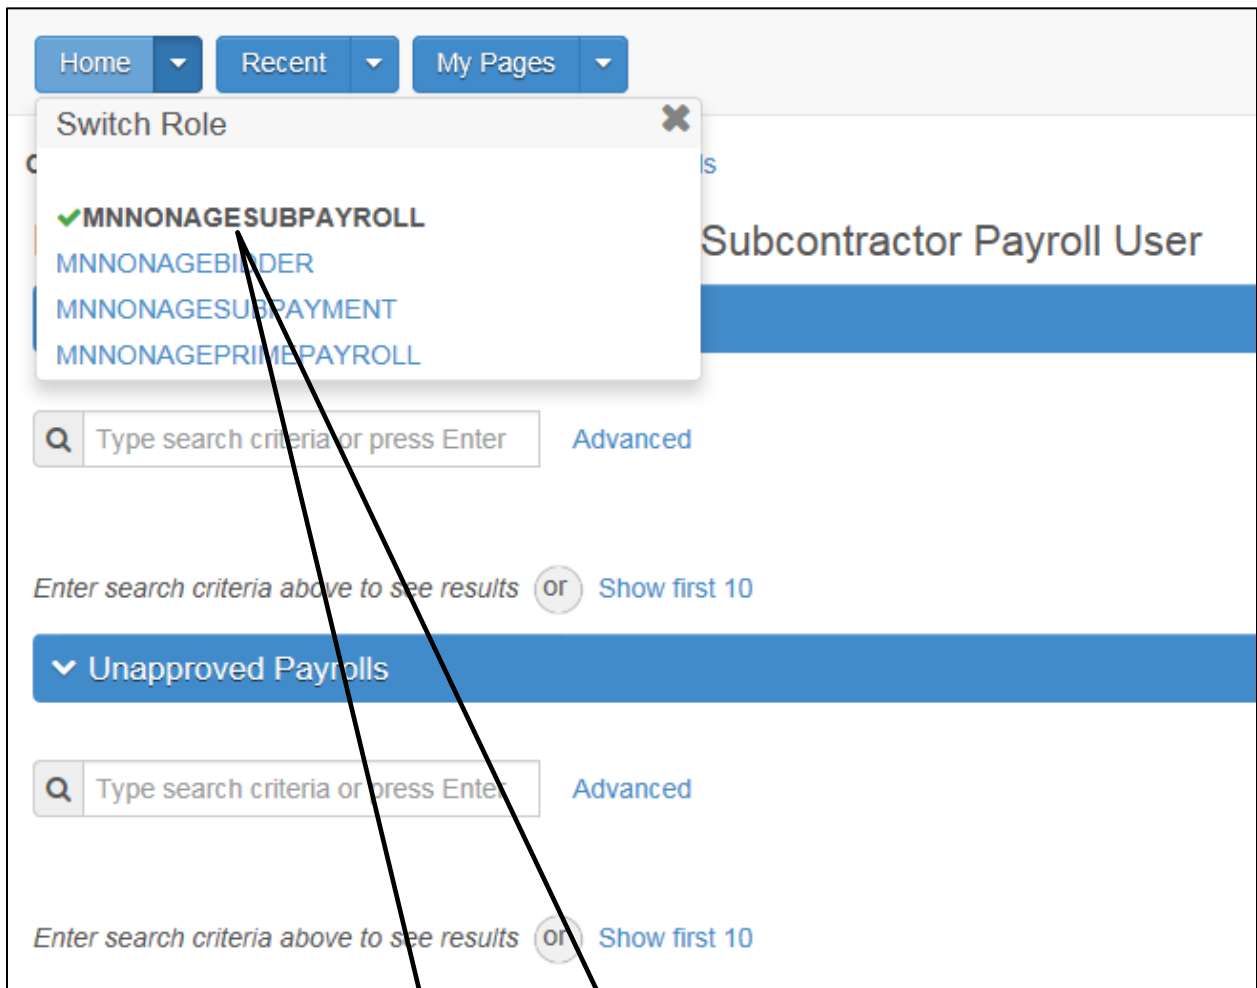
Home Recent My Pages

Switch Role

✔MNNONAGESUBPAYROLL
MNNONAGEBIDDER
MNNONAGESUBPAYMENT
MNNONAGEPRIMEPAYROLL

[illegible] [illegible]ls

Subcontractor Payroll User

Type search criteria or press Enter Advanced

Enter search criteria above to see results or Show first 10

Unapproved Payrolls

Type search criteria or press Enter Advanced

Enter search criteria above to see results or Show first 10